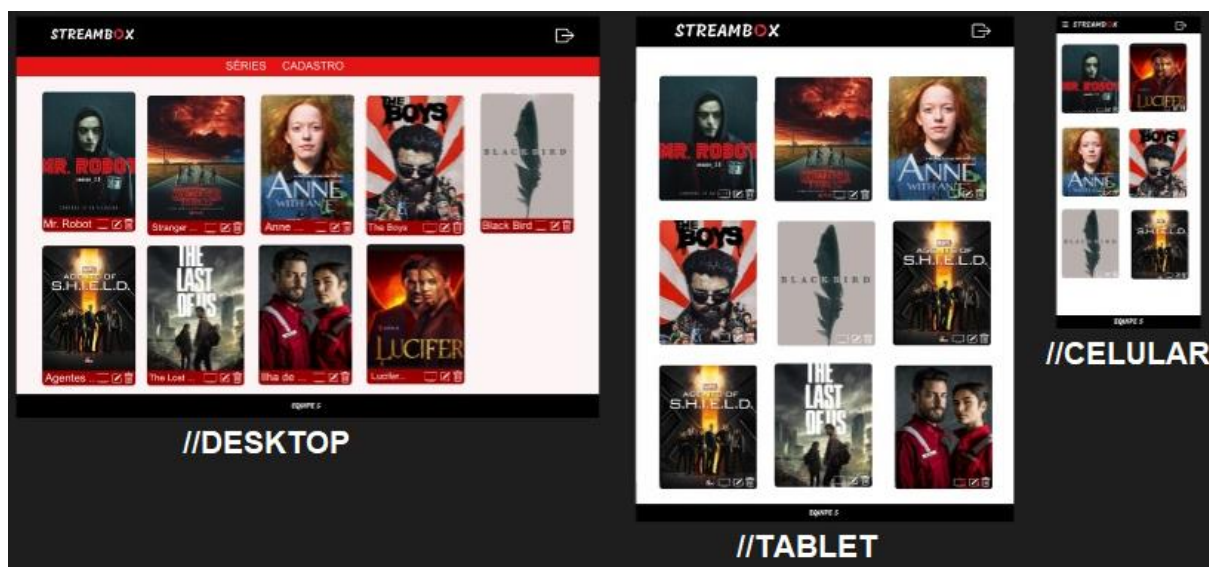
STREAMBOX

SÉRIES CADASTRO

MR. ROBOT
Mr. Robot

Stranger ...

ANNE WITH AN E
Anne ...

THE BOYS
The Boys

BLACKBIRD
Black Bird

AGENTS OF S.H.I.E.L.D.
Agentes ...

THE LAST OF US
The Lost ...

Ilha de ...

LUCIFER
Lucifer...

EQUIPE 5

//DESKTOP

STREAMBOX

MR. ROBOT

ANNE WITH AN E

THE BOYS

BLACKBIRD

AGENTS OF S.H.I.E.L.D.

AGENTS OF S.H.I.E.L.D.

THE LAST OF US

EQUIPE 5

//TABLET

STREAMBOX

MR. ROBOT

LUCIFER

ANNE

BOYS

BLACKBIRD

S.H.I.E.L.D.

EQUIPE 5

//CELULAR